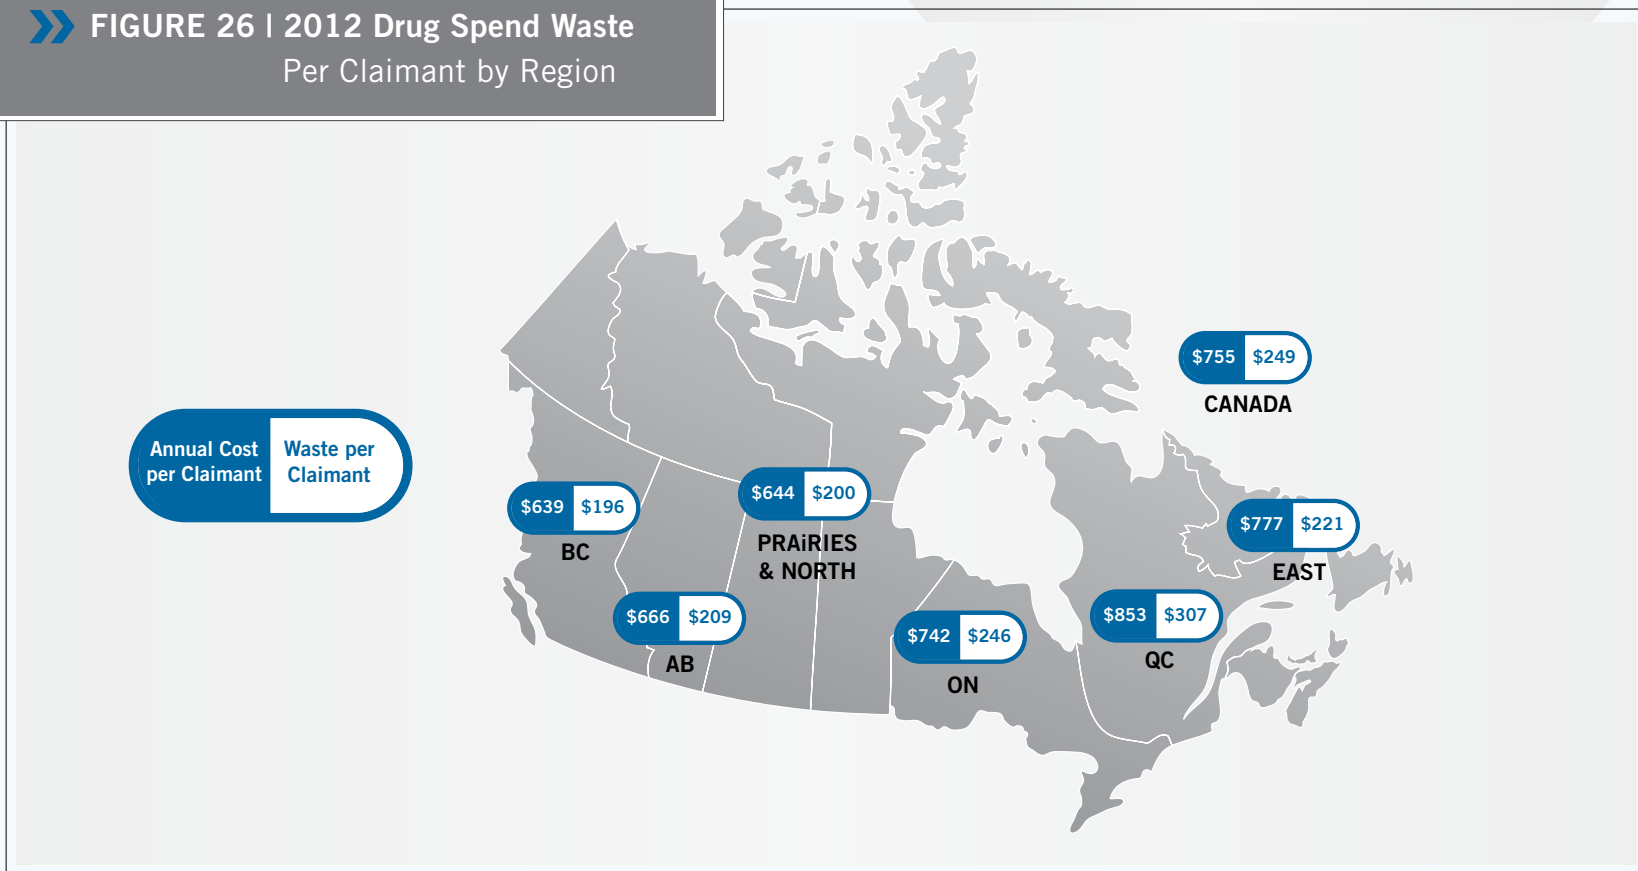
FIGURE 26 I 2012 Drug Spend Waste
Per Claimant by Region

Annual Cost per Claimant
Waste per Claimant

$755 $249
CANADA

$639 $196
BC

$644 $200
PRAiRIES & NORTH

$777 $221
EAST

$666 $209
AB

$742 $246
ON

$853 $307
QC